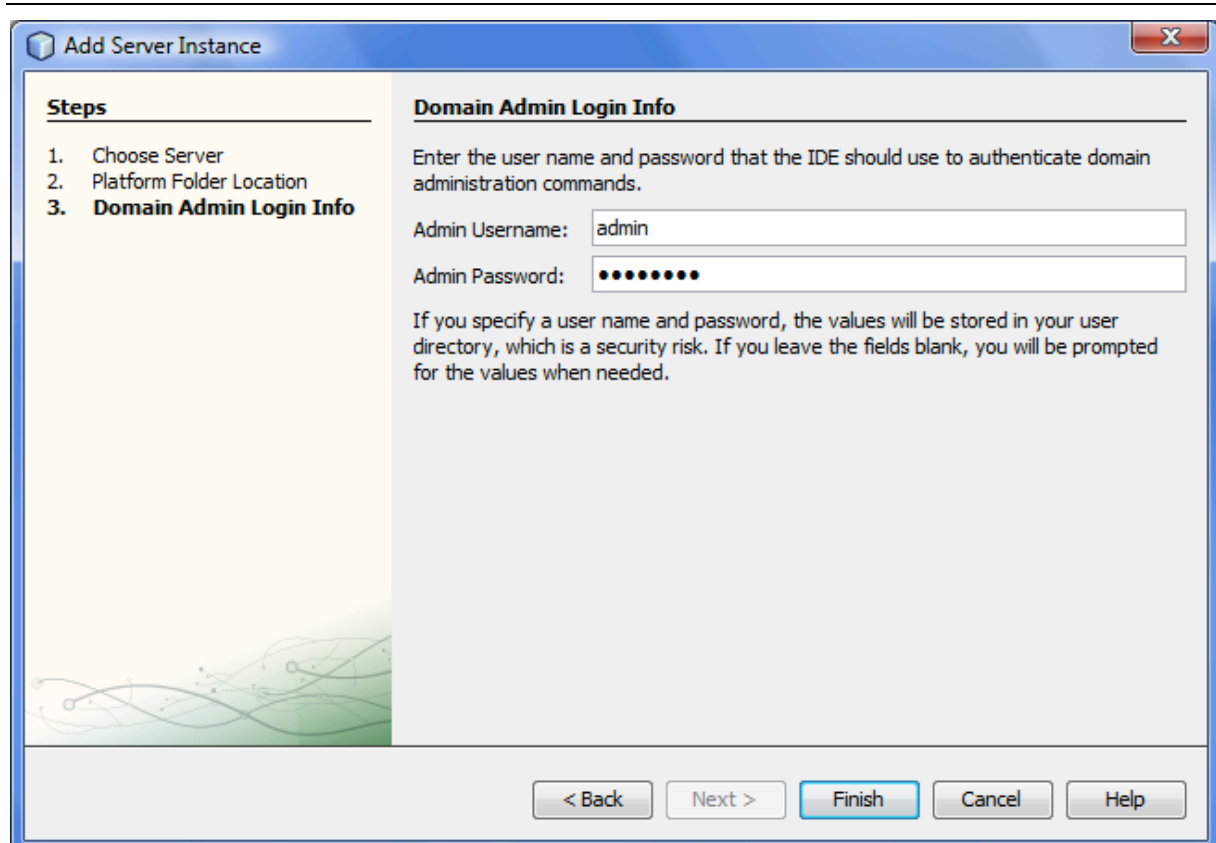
Add Server Instance

X

Steps

1. Choose Server
2. Platform Folder Location
3. Domain Admin Login Info

Domain Admin Login Info

Enter the user name and password that the IDE should use to authenticate domain administration commands.

Admin Username: admin

Admin Password: ••••••••

If you specify a user name and password, the values will be stored in your user directory, which is a security risk. If you leave the fields blank, you will be prompted for the values when needed.

< Back | Next > | Finish | Cancel | Help